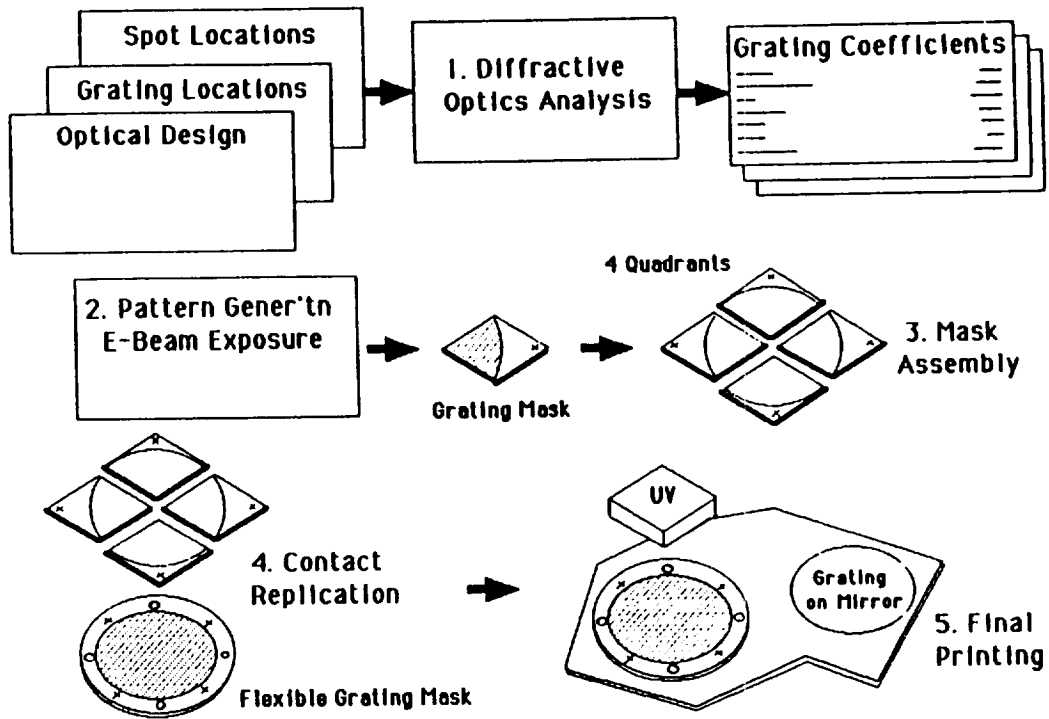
Spot Locations

Grating Locations

Optical Design

1. Diffractive Optics Analysis

Grating Coefficients

2. Pattern Gener'tn E-Beam Exposure

Grating Mask

4 Quadrants

3. Mask Assembly

4. Contact Replication

Flexible Grating Mask

UV

Grating on Mirror

5. Final Printing